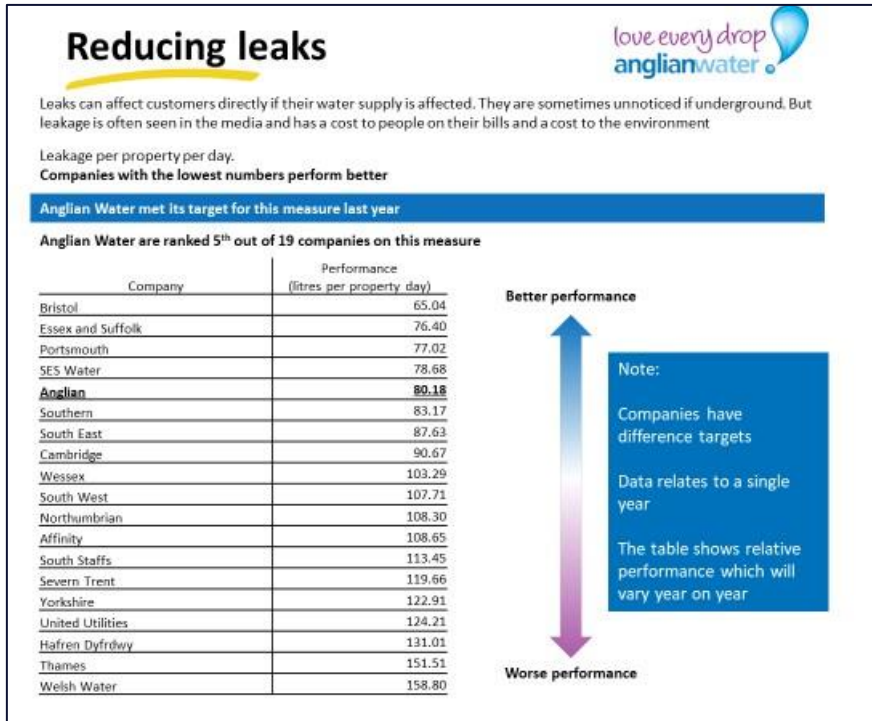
Reducing leaks

love every drop
anglianwater

Leaks can affect customers directly if their water supply is affected. They are sometimes unnoticed if underground. But leakage is often seen in the media and has a cost to people on their bills and a cost to the environment

Leakage per property per day.
Companies with the lowest numbers perform better

Anglian Water met its target for this measure last year

Anglian Water are ranked 5$^{th}$ out of 19 companies on this measure

| Company | Performance (litres per property day) |
|---|---|
| Bristol | 65.04 |
| Essex and Suffolk | 76.40 |
| Portsmouth | 77.02 |
| SES Water | 78.68 |
| **Anglian** | **80.18** |
| Southern | 83.17 |
| South East | 87.63 |
| Cambridge | 90.67 |
| Wessex | 103.29 |
| South West | 107.71 |
| Northumbrian | 108.30 |
| Affinity | 108.65 |
| South Staffs | 113.45 |
| Severn Trent | 119.66 |
| Yorkshire | 122.91 |
| United Utilities | 124.21 |
| Hafren Dyfrdwy | 131.01 |
| Thames | 151.51 |
| Welsh Water | 158.80 |

Better performance

Worse performance

Note:

Companies have difference targets

Data relates to a single year

The table shows relative performance which will vary year on year